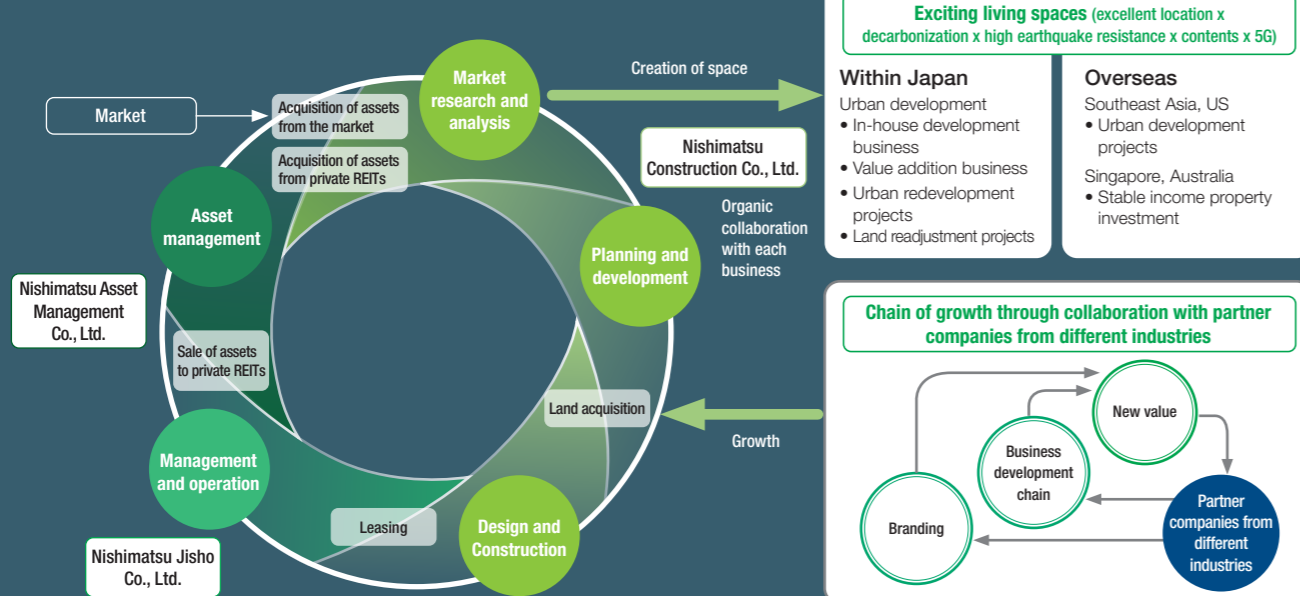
Market

Acquisition of assets from the market

Acquisition of assets from private REITs

Market research and analysis

Creation of space

Exciting living spaces (excellent location x decarbonization x high earthquake resistance x contents x 5G)

Within Japan
Urban development
• In-house development business
• Value addition business
• Urban redevelopment projects
• Land readjustment projects

Overseas
Southeast Asia, US
• Urban development projects
Singapore, Australia
• Stable income property investment

Nishimatsu Construction Co., Ltd.

Organic collaboration with each business

Planning and development

Asset management

Nishimatsu Asset Management Co., Ltd.

Sale of assets to private REITs

Land acquisition

Growth

Management and operation

Leasing

Design and Construction

Nishimatsu Jisho Co., Ltd.

Chain of growth through collaboration with partner companies from different industries

New value

Business development chain

Branding

Partner companies from different industries